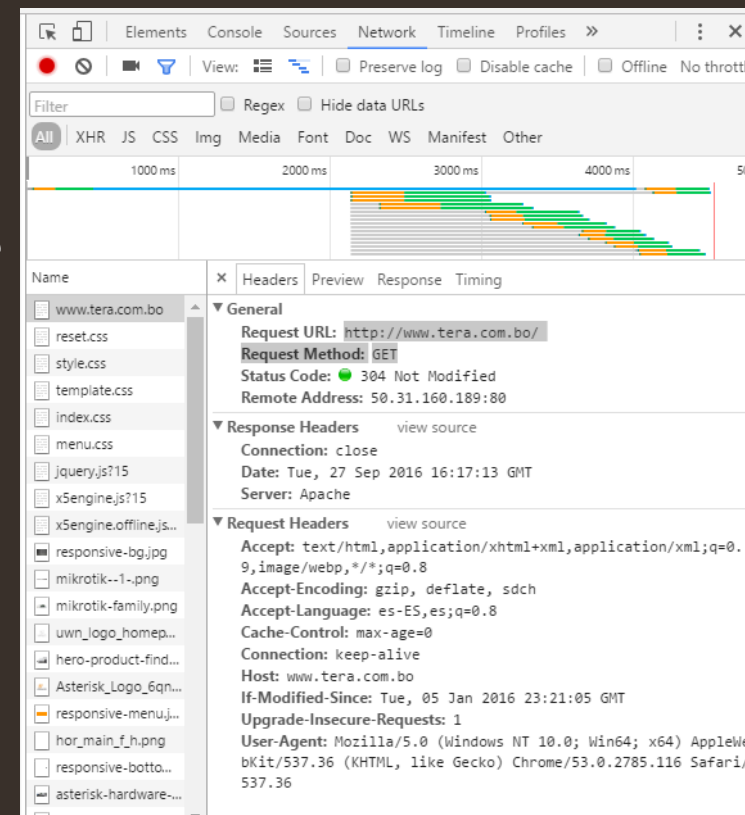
Elements Console Sources Network Timeline Profiles »

View: Preserve log Disable cache Offline No thrott

Filter Regex Hide data URLs

All XHR JS CSS Img Media Font Doc WS Manifest Other

1000 ms 2000 ms 3000 ms 4000 ms 5

Name

www.tera.com.bo
reset.css
style.css
template.css
index.css
menu.css
jquery.js?15
x5engine.js?15
x5engine.offline.js...
responsive-bg.jpg
mikrotik--1-.png
mikrotik-family.png
uwn_logo_homep...
hero-product-find...
Asterisk_Logo_6qn...
responsive-menu.j...
hor_main_f_h.png
responsive-botto...
asterisk-hardware-...

× Headers Preview Response Timing

▼ General
Request URL: http://www.tera.com.bo/
Request Method: GET
Status Code: 304 Not Modified
Remote Address: 50.31.160.189:80

▼ Response Headers view source
Connection: close
Date: Tue, 27 Sep 2016 16:17:13 GMT
Server: Apache

▼ Request Headers view source
Accept: text/html,application/xhtml+xml,application/xml;q=0.9,image/webp,*/*;q=0.8
Accept-Encoding: gzip, deflate, sdch
Accept-Language: es-ES,es;q=0.8
Cache-Control: max-age=0
Connection: keep-alive
Host: www.tera.com.bo
If-Modified-Since: Tue, 05 Jan 2016 23:21:05 GMT
Upgrade-Insecure-Requests: 1
User-Agent: Mozilla/5.0 (Windows NT 10.0; Win64; x64) AppleWebKit/537.36 (KHTML, like Gecko) Chrome/53.0.2785.116 Safari/537.36